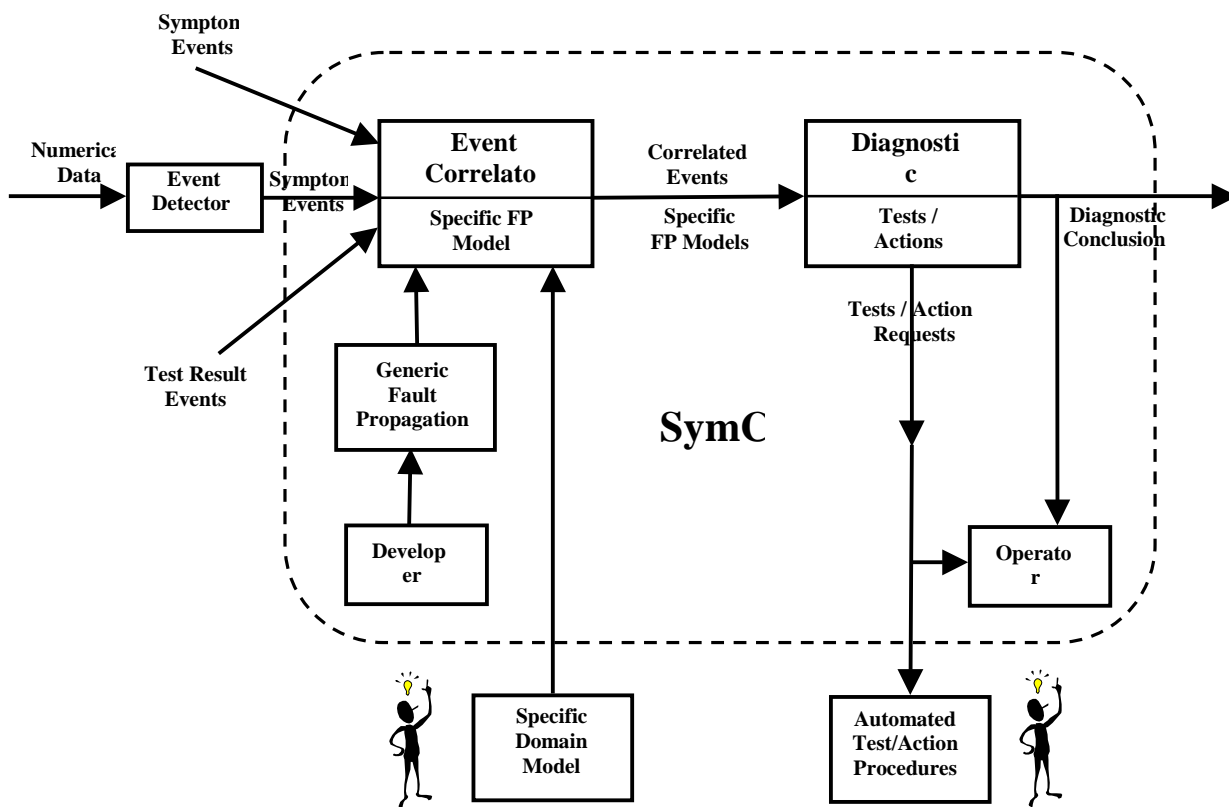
Sympton Events

Numerica Data

Event Detector

Sympton Events

Event Correlato

Specific FP Model

Correlated Events

Specific FP Models

Diagnosti c

Tests / Actions

Diagnostic Conclusion

Tests / Action Requests

Test Result Events

Generic Fault Propagation

SymC

Develop er

Operato r

Specific Domain Model

Automated Test/Action Procedures